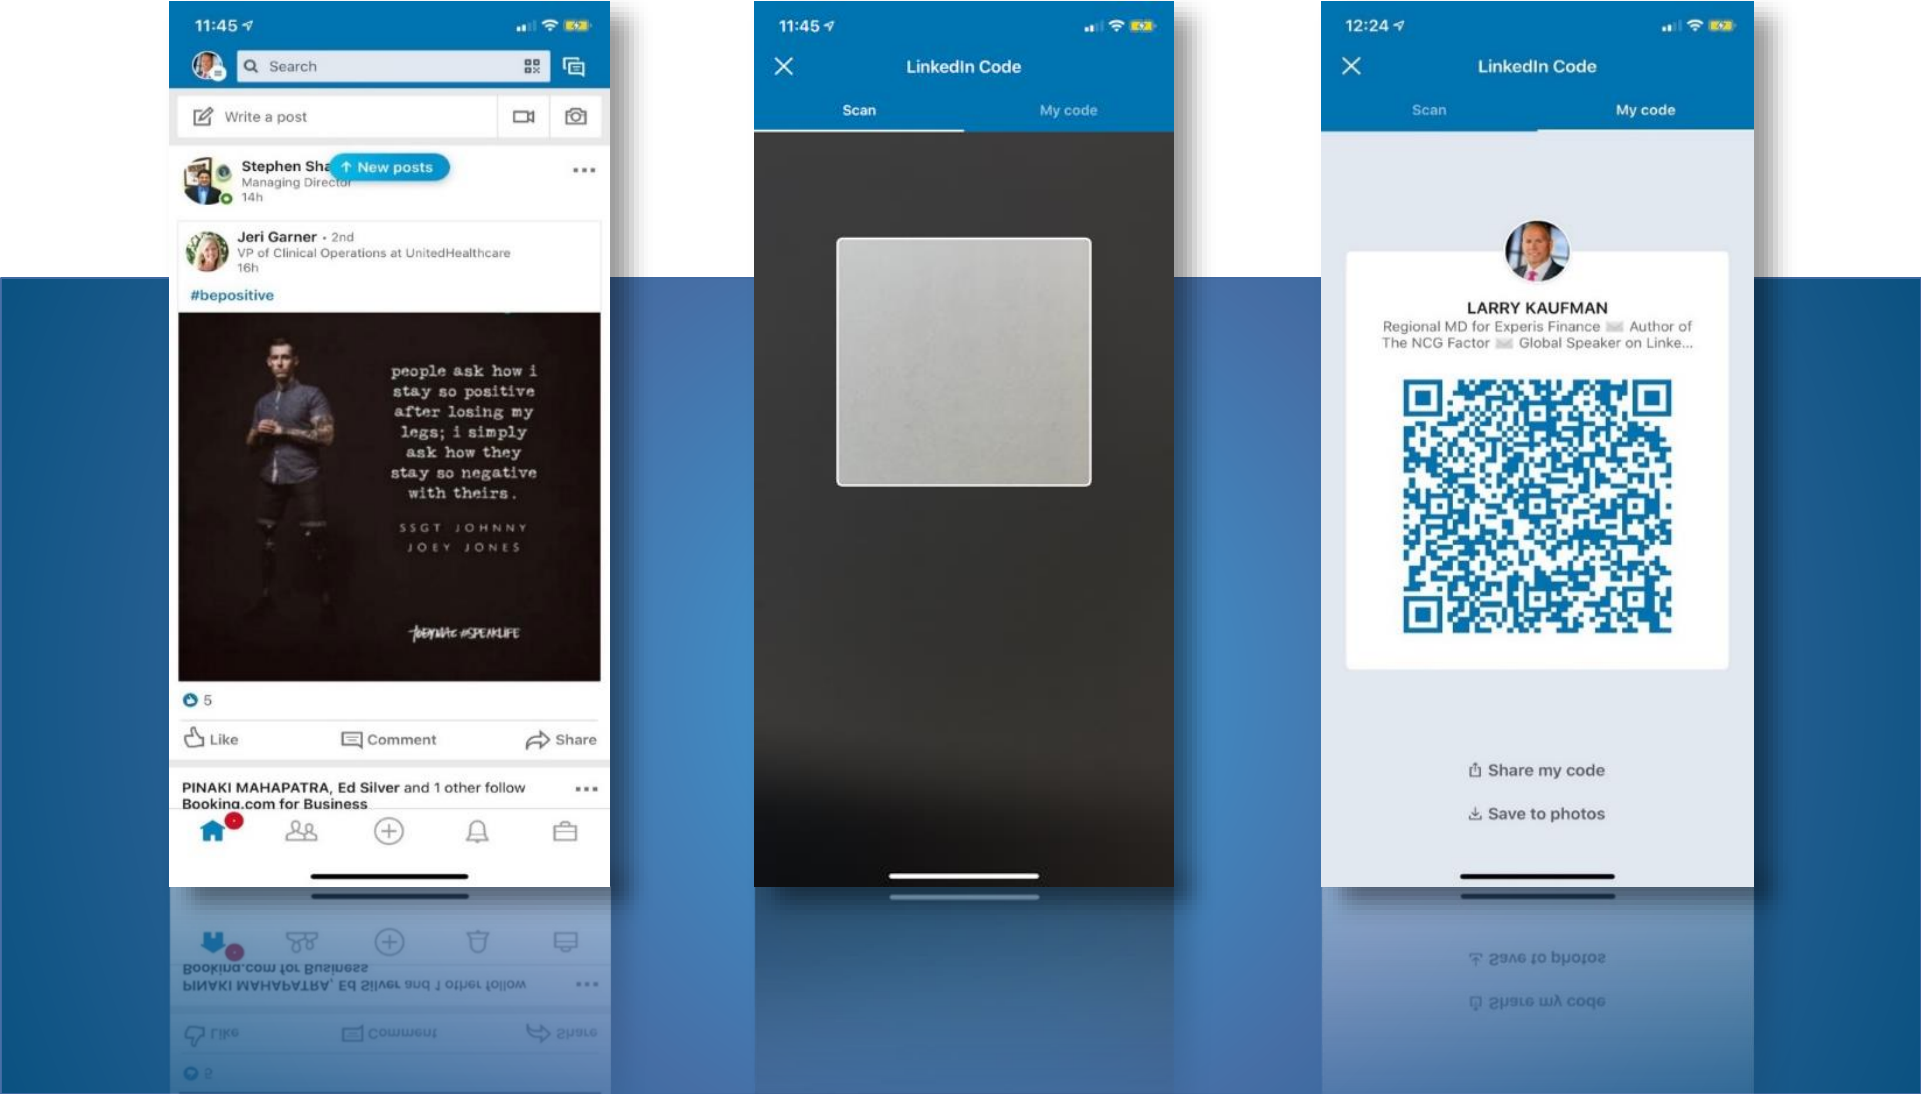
11:45

Search

Write a post

Stephen Sha New posts
Managing Director
14h

Jeri Garner • 2nd
VP of Clinical Operations at UnitedHealthcare
16h

#bepositive

people ask how i stay so positive after losing my legs; i simply ask how they stay so negative with theirs.

SSGT JOHNNY JOEY JONES

#SPEAKLIFE

5

Like Comment Share

PINAKI MAHAPATRA, Ed Silver and 1 other follow Booking.com for Business

11:45

LinkedIn Code

Scan My code

12:24

LinkedIn Code

Scan My code

LARRY KAUFMAN
Regional MD for Experis Finance Author of The NCG Factor Global Speaker on Linke...

Share my code

Save to photos